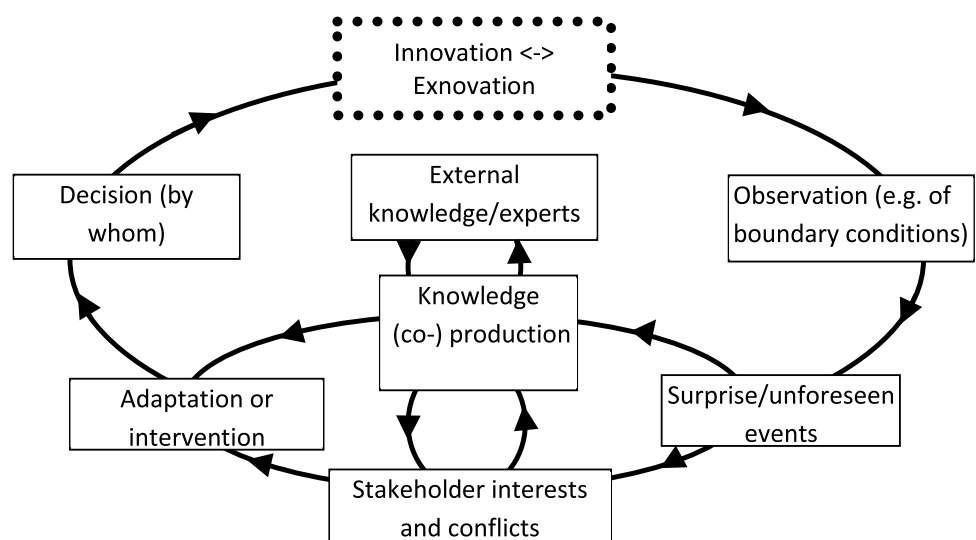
Innovation <-> Exnovation

Observation (e.g. of boundary conditions)

Surprise/unforeseen events

Stakeholder interests and conflicts

Adaptation or intervention

Decision (by whom)

External knowledge/experts

Knowledge (co-) production